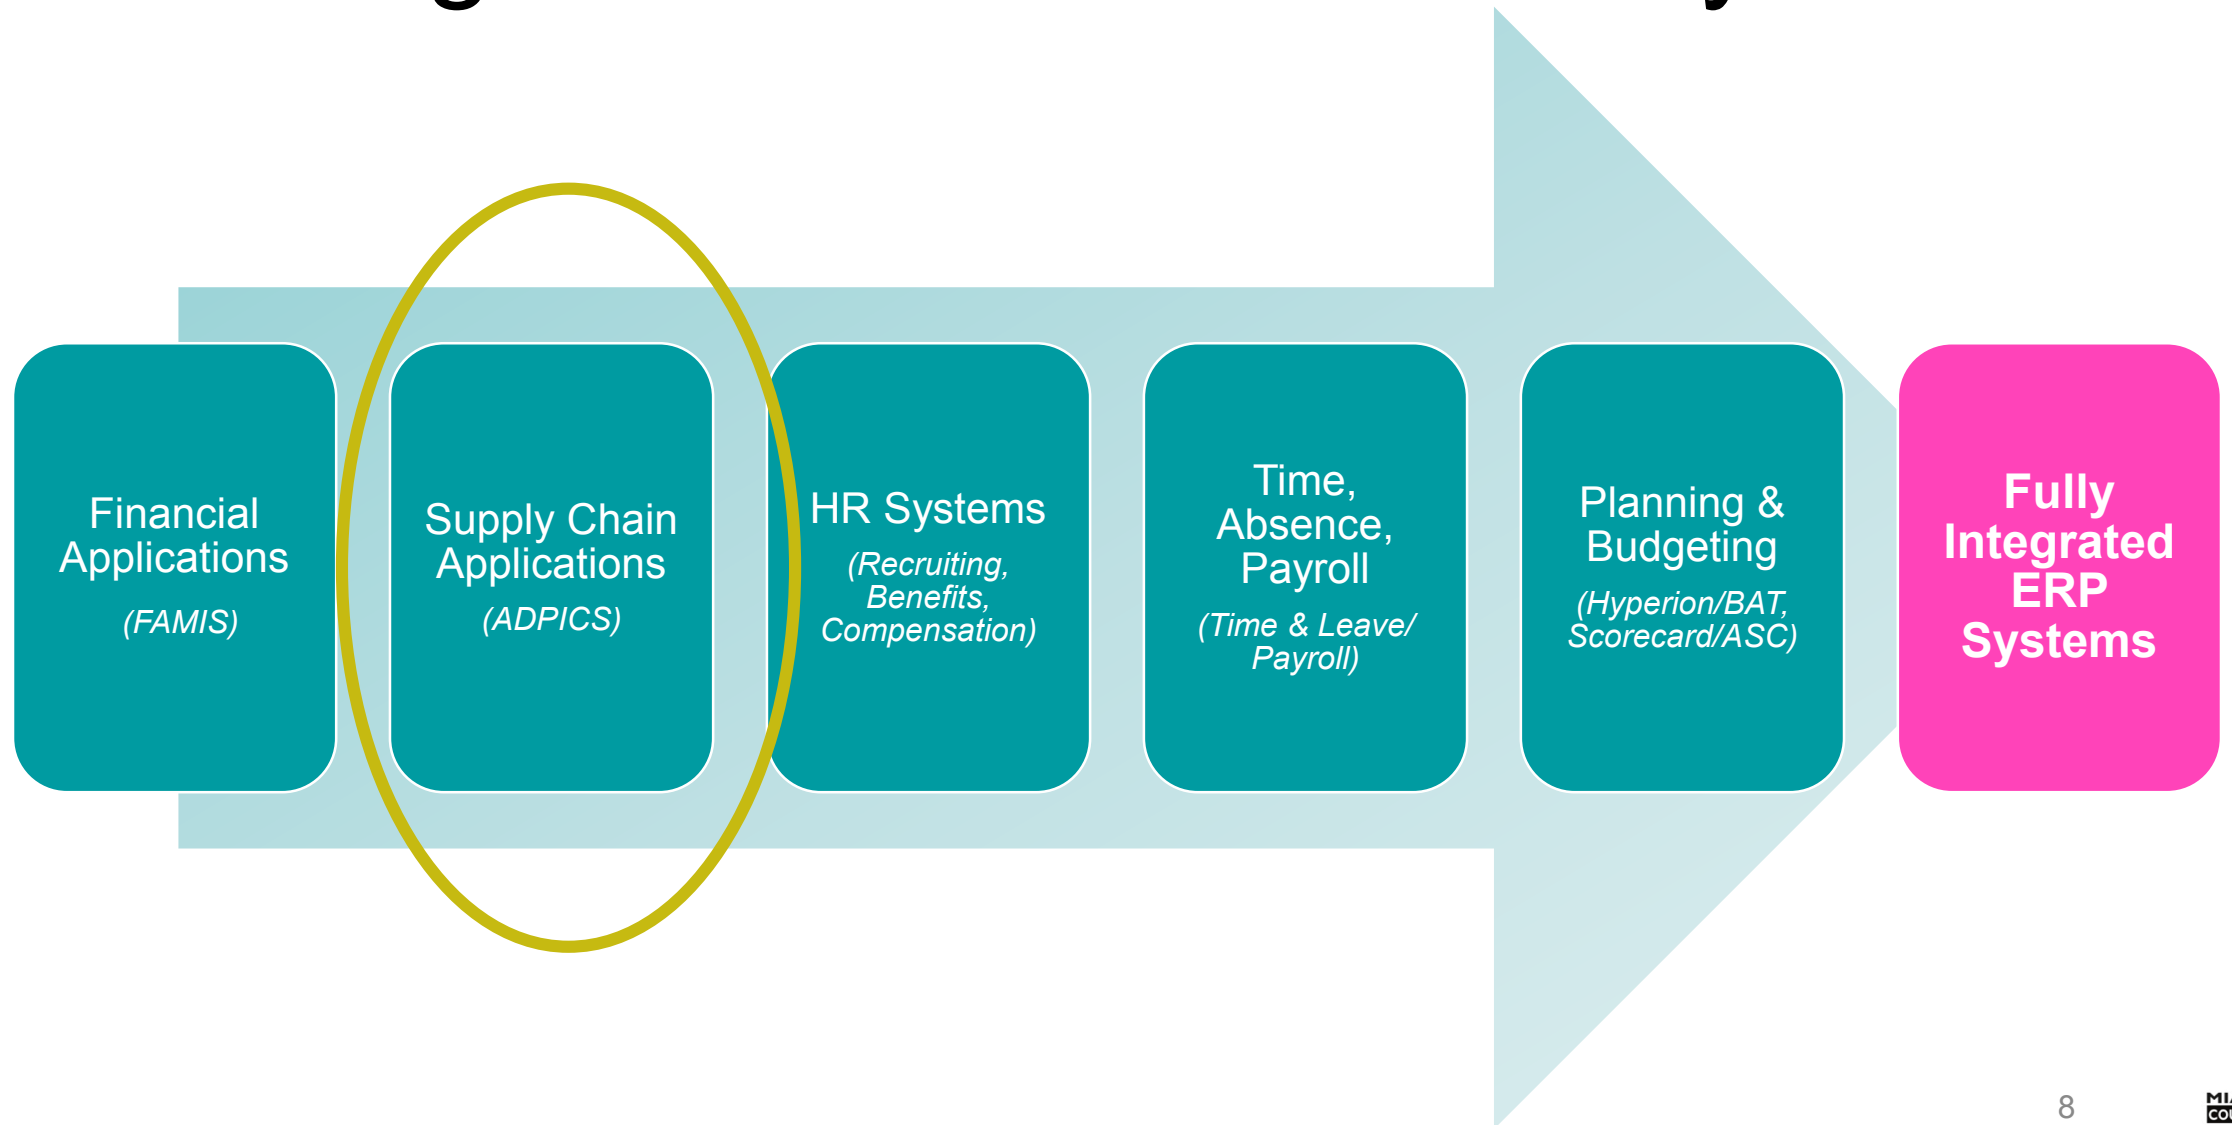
Financial Applications

(FAMIS)

Supply Chain Applications

(ADPICS)

HR Systems

(Recruiting, Benefits, Compensation)

Time, Absence, Payroll

(Time & Leave/ Payroll)

Planning & Budgeting

(Hyperion/BAT, Scorecard/ASC)

Fully Integrated ERP Systems

8